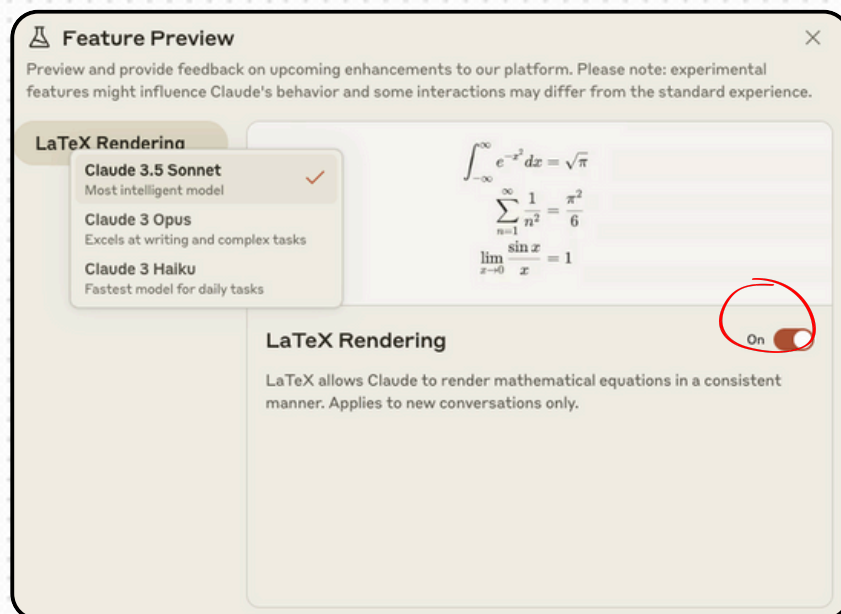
Feature Preview

Preview and provide feedback on upcoming enhancements to our platform. Please note: experimental features might influence Claude's behavior and some interactions may differ from the standard experience.

LaTeX Rendering

Claude 3.5 Sonnet
Most intelligent model

Claude 3 Opus
Excels at writing and complex tasks

Claude 3 Haiku
Fastest model for daily tasks

$\int_{-\infty}^{\infty} e^{-x^2} dx = \sqrt{\pi}$

$\sum_{n=1}^{\infty} \frac{1}{n^2} = \frac{\pi^2}{6}$

$\lim_{x \to 0} \frac{\sin x}{x} = 1$

LaTeX Rendering

On

LaTeX allows Claude to render mathematical equations in a consistent manner. Applies to new conversations only.